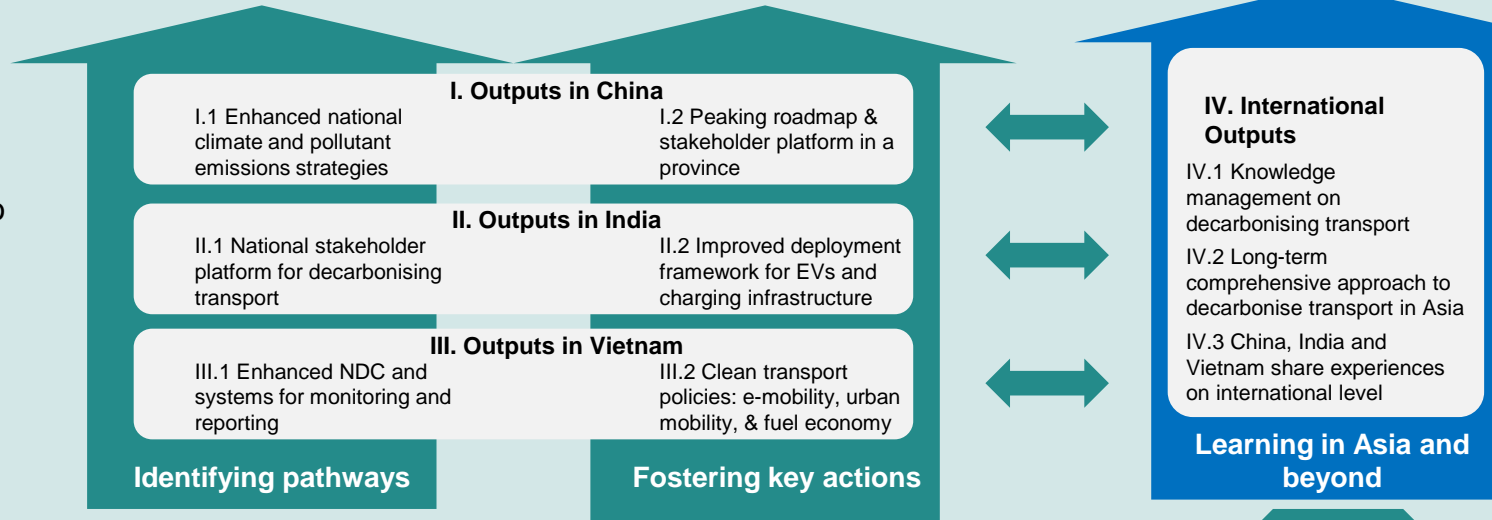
I. Outputs in China

I.1 Enhanced national climate and pollutant emissions strategies

I.2 Peaking roadmap & stakeholder platform in a province

II. Outputs in India

II.1 National stakeholder platform for decarbonising transport

II.2 Improved deployment framework for EVs and charging infrastructure

III. Outputs in Vietnam

III.1 Enhanced NDC and systems for monitoring and reporting

III.2 Clean transport policies: e-mobility, urban mobility, & fuel economy

Identifying pathways

Fostering key actions

IV. International Outputs

IV.1 Knowledge management on decarbonising transport

IV.2 Long-term comprehensive approach to decarbonise transport in Asia

IV.3 China, India and Vietnam share experiences on international level

Learning in Asia and beyond